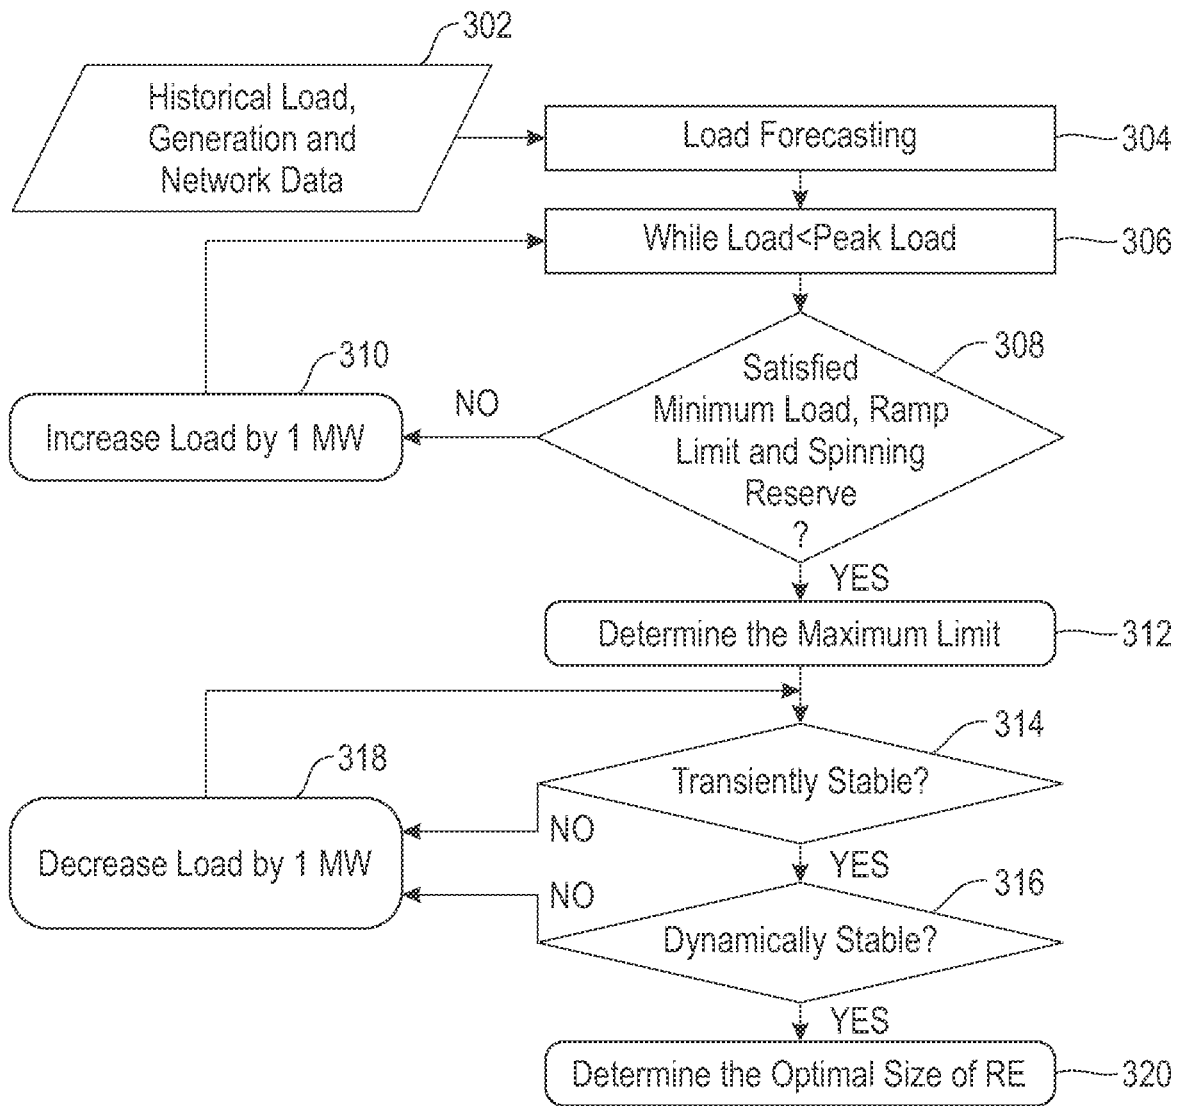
302

Historical Load, Generation and Network Data

Load Forecasting

304

While Load<Peak Load

306

310

308

Satisfied Minimum Load, Ramp Limit and Spinning Reserve ?

NO

Increase Load by 1 MW

YES

Determine the Maximum Limit

312

314

318

Transiently Stable?

NO

Decrease Load by 1 MW

YES

316

NO

Dynamically Stable?

YES

Determine the Optimal Size of RE

320